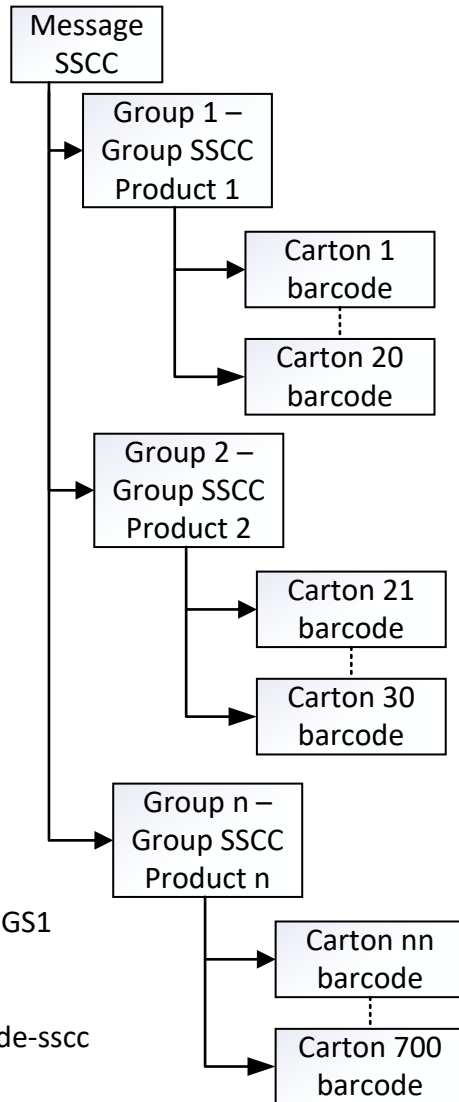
Message SSCC

Group 1 – Group SSCC Product 1

Carton 1 barcode

Carton 20 barcode

Group 2 – Group SSCC Product 2

Carton 21 barcode

Carton 30 barcode

Group n – Group SSCC Product n

GS1

Carton nn barcode

de-sscc

Carton 700 barcode